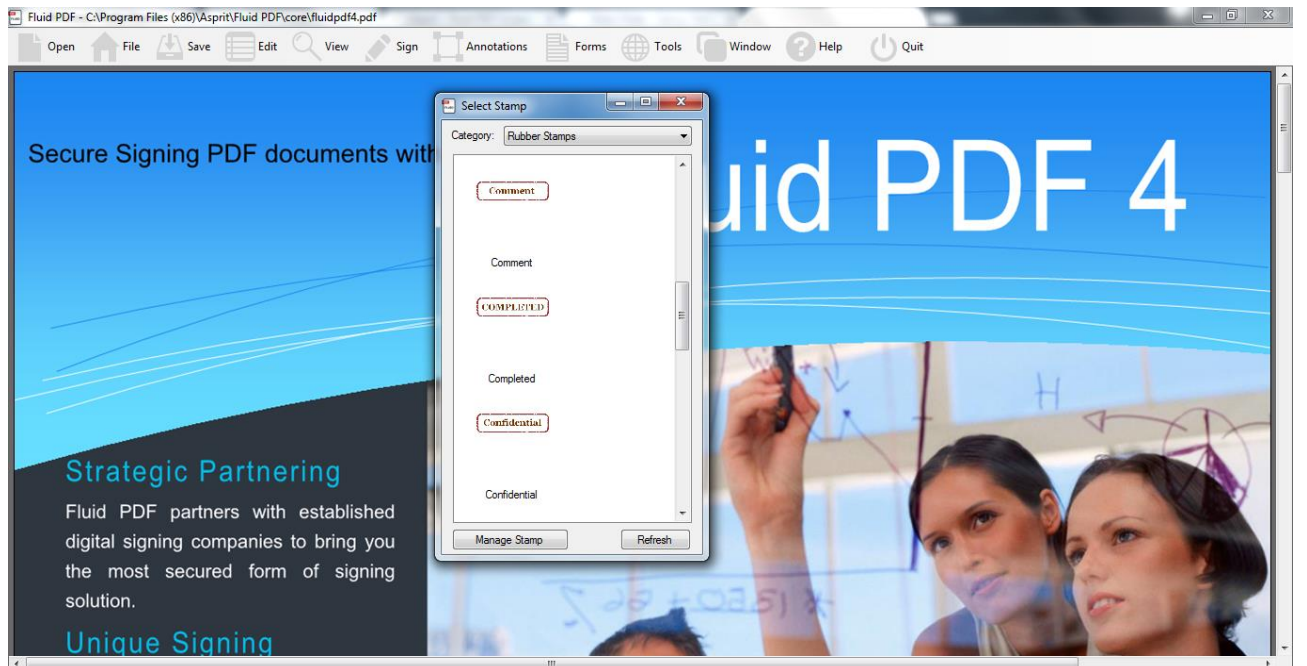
Fluid PDF - C:\Program Files (x86)\Asprit\Fluid PDF\core\fluidpdf4.pdf

Open File Save Edit View Sign Annotations Forms Tools Window Help Quit

Secure Signing PDF documents with

uid PDF 4

Select Stamp

Category: Rubber Stamps

Comment

Comment

COMPLETED

Completed

Confidential

Confidential

Manage Stamp Refresh

Strategic Partnering

Fluid PDF partners with established digital signing companies to bring you the most secured form of signing solution.

Unique Signing